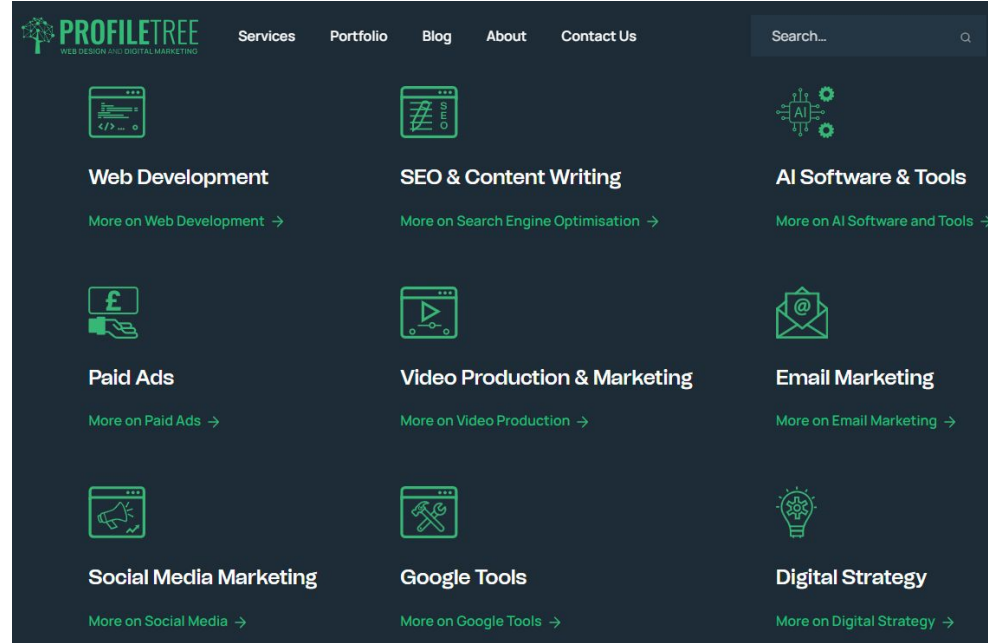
PROFILETREE
WEB DESIGN AND DIGITAL MARKETING

Services Portfolio Blog About Contact Us

Search...

SEO

AI

Web Development

More on Web Development →

SEO & Content Writing

More on Search Engine Optimisation →

AI Software & Tools

More on AI Software and Tools →

£

Paid Ads

More on Paid Ads →

Video Production & Marketing

More on Video Production →

@

Email Marketing

More on Email Marketing →

Social Media Marketing

More on Social Media →

Google Tools

More on Google Tools →

Digital Strategy

More on Digital Strategy →